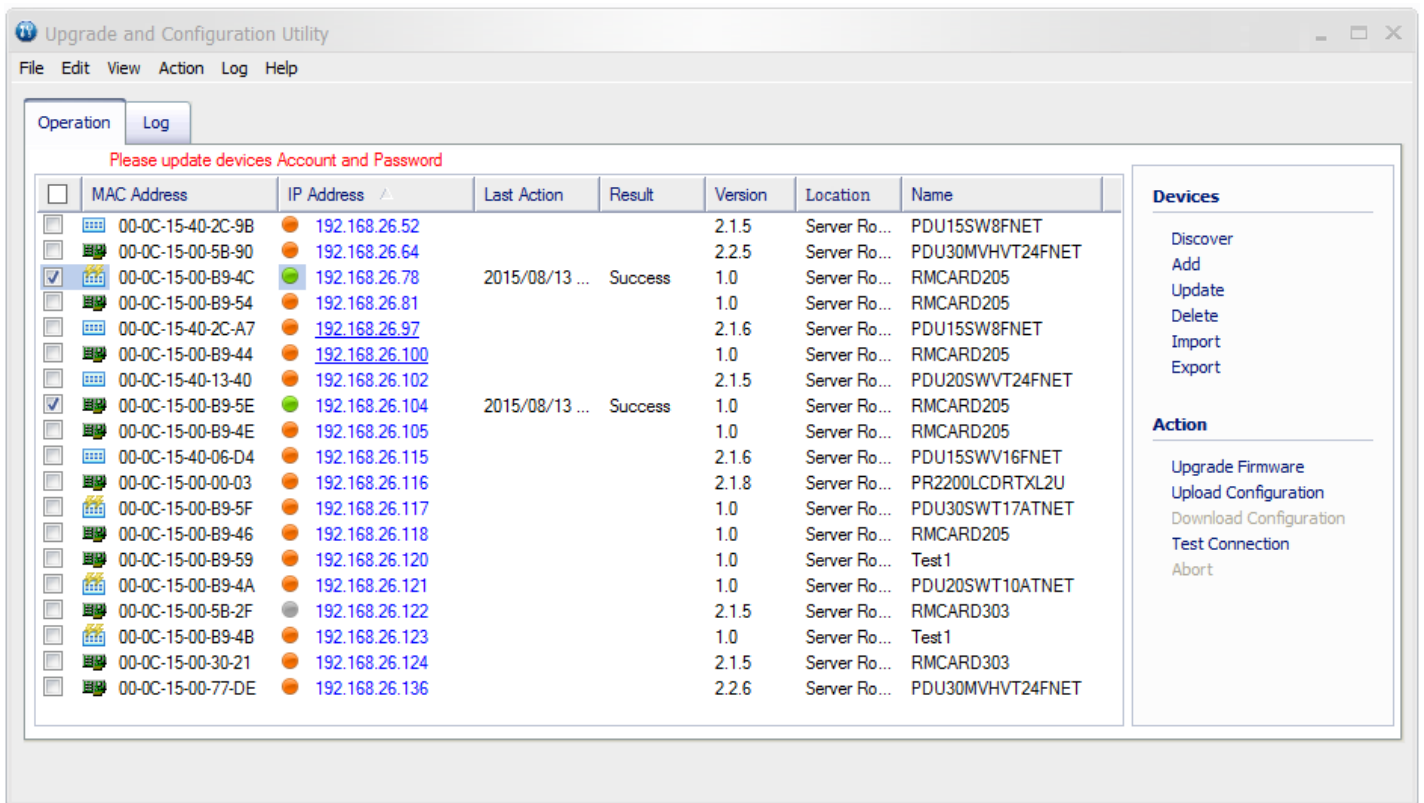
Upgrade and Configuration Utility

File Edit View Action Log Help

Operation Log

Please update devices Account and Password

| MAC Address | IP Address | Last Action | Result | Version | Location | Name |
|---|---|---|---|---|---|---|
| 00-0C-15-40-2C-9B | 192.168.26.52 | | | 2.1.5 | Server Ro... | PDU15SW8FNET |
| 00-0C-15-00-5B-90 | 192.168.26.64 | | | 2.2.5 | Server Ro... | PDU30MVHVT24FNET |
| 00-0C-15-00-B9-4C | 192.168.26.78 | 2015/08/13 ... | Success | 1.0 | Server Ro... | RMCARD205 |
| 00-0C-15-00-B9-54 | 192.168.26.81 | | | 1.0 | Server Ro... | RMCARD205 |
| 00-0C-15-40-2C-A7 | 192.168.26.97 | | | 2.1.6 | Server Ro... | PDU15SW8FNET |
| 00-0C-15-00-B9-44 | 192.168.26.100 | | | 1.0 | Server Ro... | RMCARD205 |
| 00-0C-15-40-13-40 | 192.168.26.102 | | | 2.1.5 | Server Ro... | PDU20SWVT24FNET |
| 00-0C-15-00-B9-5E | 192.168.26.104 | 2015/08/13 ... | Success | 1.0 | Server Ro... | RMCARD205 |
| 00-0C-15-00-B9-4E | 192.168.26.105 | | | 1.0 | Server Ro... | RMCARD205 |
| 00-0C-15-40-06-D4 | 192.168.26.115 | | | 2.1.6 | Server Ro... | PDU15SWV16FNET |
| 00-0C-15-00-00-03 | 192.168.26.116 | | | 2.1.8 | Server Ro... | PR2200LCDRTXL2U |
| 00-0C-15-00-B9-5F | 192.168.26.117 | | | 1.0 | Server Ro... | PDU30SWT17ATNET |
| 00-0C-15-00-B9-46 | 192.168.26.118 | | | 1.0 | Server Ro... | RMCARD205 |
| 00-0C-15-00-B9-59 | 192.168.26.120 | | | 1.0 | Server Ro... | Test1 |
| 00-0C-15-00-B9-4A | 192.168.26.121 | | | 1.0 | Server Ro... | PDU20SWT10ATNET |
| 00-0C-15-00-5B-2F | 192.168.26.122 | | | 2.1.5 | Server Ro... | RMCARD303 |
| 00-0C-15-00-B9-4B | 192.168.26.123 | | | 1.0 | Server Ro... | Test1 |
| 00-0C-15-00-30-21 | 192.168.26.124 | | | 2.1.5 | Server Ro... | RMCARD303 |
| 00-0C-15-00-77-DE | 192.168.26.136 | | | 2.2.6 | Server Ro... | PDU30MVHVT24FNET |

Devices
Discover
Add
Update
Delete
Import
Export

Action
Upgrade Firmware
Upload Configuration
Download Configuration
Test Connection
Abort